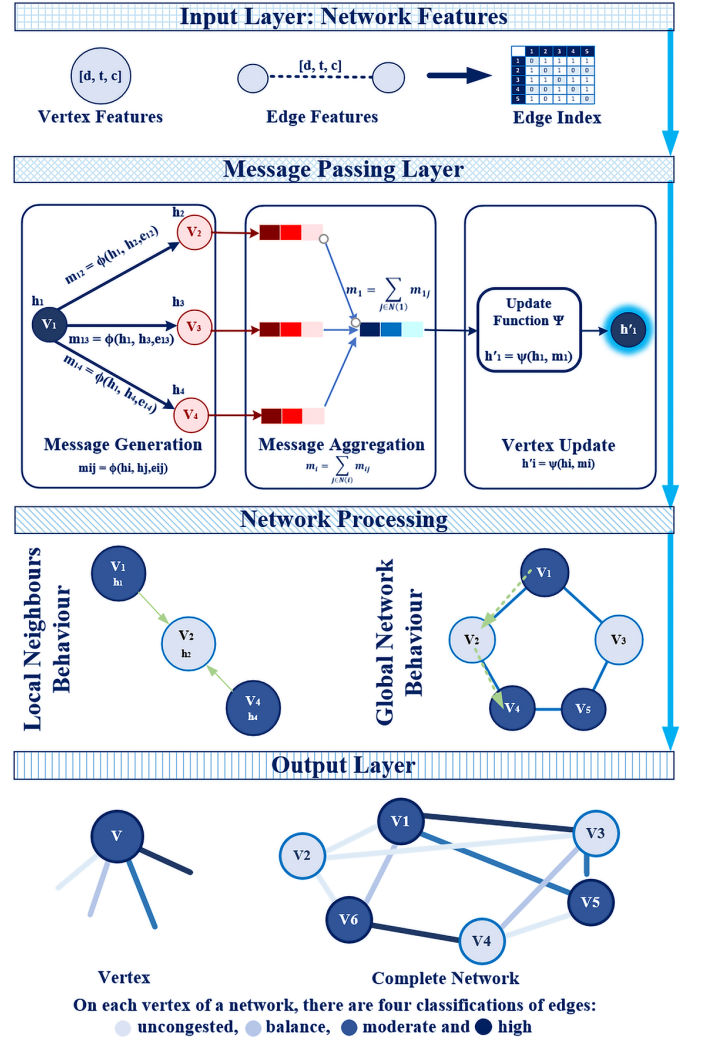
Input Layer: Network Features

[d, t, c]

Vertex Features

[d, t, c]

Edge Features

|   | 1 | 2 | 3 | 4 | 5 |
|---|---|---|---|---|---|
| 1 | 0 | 1 | 1 | 1 | 1 |
| 2 | 1 | 0 | 1 | 0 | 0 |
| 3 | 1 | 1 | 0 | 1 | 1 |
| 4 | 0 | 0 | 1 | 0 | 1 |
| 5 | 1 | 0 | 1 | 1 | 0 |

Edge Index

Message Passing Layer

h₂
V₂
$m_{12} = \phi(h_1, h_2, e_{12})$
h₁
V₁
h₃
V₃
$m_{13} = \phi(h_1, h_3, e_{13})$
$m_{14} = \phi(h_1, h_4, e_{14})$
h₄
V₄

Message Generation
mij = ϕ(hi, hj,eij)

$m_1 = \sum_{j \in N(1)} m_{1j}$

Message Aggregation
$m_i = \sum_{j \in N(i)} m_{ij}$

Update Function Ψ
h'₁ = ψ(h₁, m₁)
h'₁

Vertex Update
h'i = ψ(hi, mi)

Network Processing

Local Neighbours Behaviour

V₁
h₁
V₂
h₂
V₄
h₄

Global Network Behaviour

V₁
V₂
V₃
V₄
V₅

Output Layer

V

V1
V2
V3
V5
V6
V4

Vertex

Complete Network

On each vertex of a network, there are four classifications of edges:
uncongested, balance, moderate and high